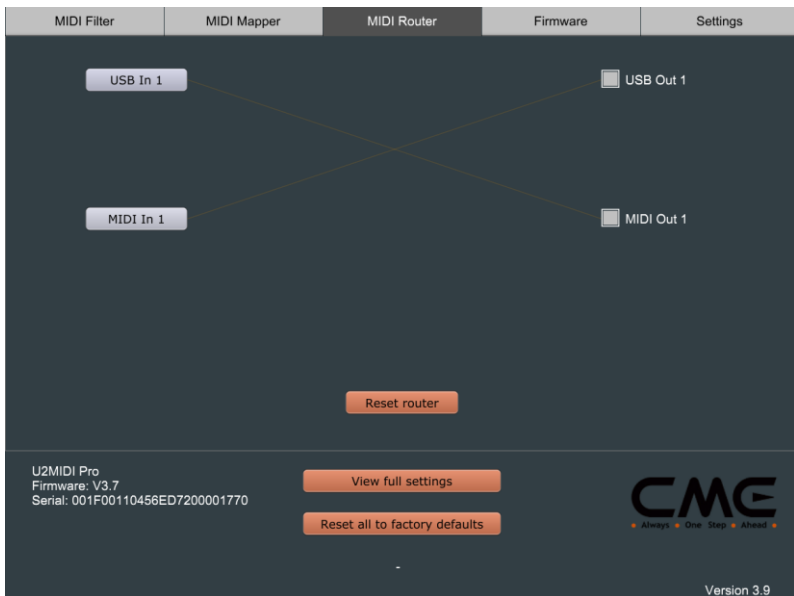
MIDI Filter | MIDI Mapper | MIDI Router | Firmware | Settings

USB In 1

USB Out 1

MIDI In 1

MIDI Out 1

Reset router

U2MIDI Pro
Firmware: V3.7
Serial: 001F00110456ED7200001770

View full settings

Reset all to factory defaults

CME
Always One Step Ahead

-

Version 3.9